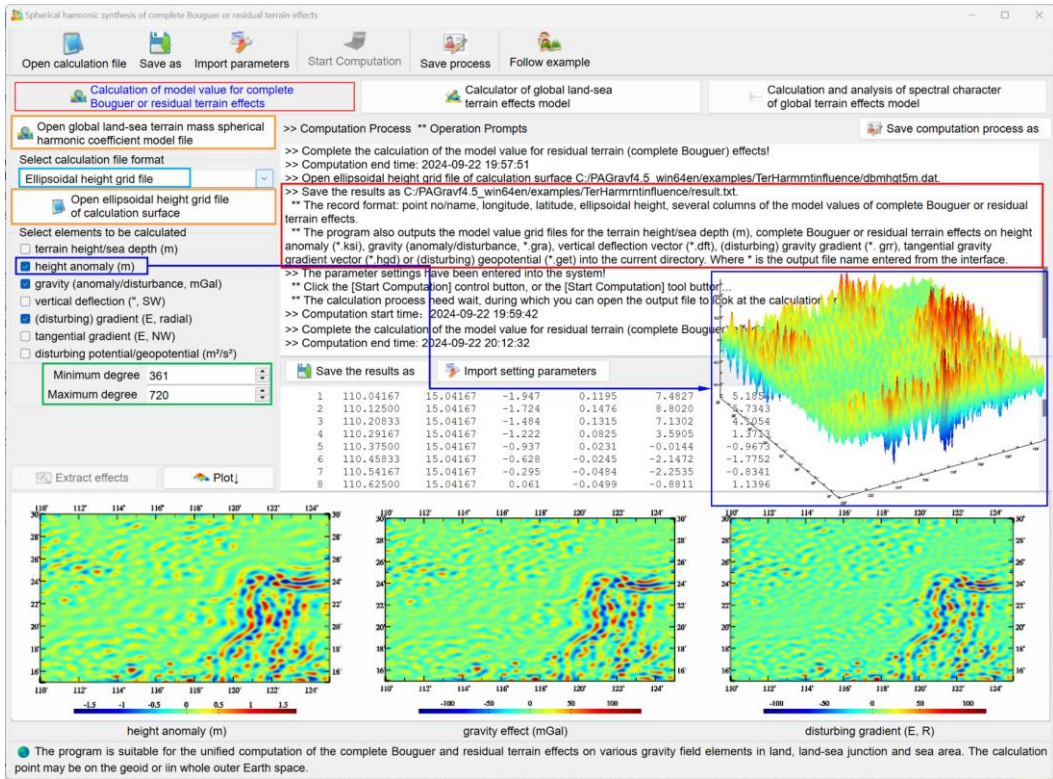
Spherical harmonic synthesis of complete Bouguer or residual terrain effects

Open calculation file | Save as | Import parameters | Start Computation | Save process | Follow example

Calculation of model value for complete Bouguer or residual terrain effects | Calculator of global land-sea terrain effects model | Calculation and analysis of spectral character of global terrain effects model

Open global land-sea terrain mass spherical harmonic coefficient model file

Select calculation file format
Ellipsoidal height grid file

Open ellipsoidal height grid file of calculation surface

Select elements to be calculated
terrain height/sea depth (m)
height anomaly (m)
gravity (anomaly/disturbance, mGal)
vertical deflection (", SW)
(disturbing) gradient (E, radial)
tangential gradient (E, NW)
disturbing potential/geopotential (m²/s²)

Minimum degree 361
Maximum degree 720

Extract effects | Plot↓

>> Computation Process ** Operation Prompts | Save computation process as

>> Complete the calculation of the model value for residual terrain (complete Bouguer) effects!
>> Computation end time: 2024-09-22 19:57:51
>> Open ellipsoidal height grid file of calculation surface C:/PAGravf4.5_win64en/examples/TerHarmrntinfluence/dbmhgt5m.dat.
>> Save the results as C:/PAGravf4.5_win64en/examples/TerHarmrntinfluence/result.txt.
** The record format: point no/name, longitude, latitude, ellipsoidal height, several columns of the model values of complete Bouguer or residual terrain effects.
** The program also outputs the model value grid files for the terrain height/sea depth (m), complete Bouguer or residual terrain effects on height anomaly (*.ksi), gravity (anomaly/disturbance, *.gra), vertical deflection vector (*.dft), (disturbing) gravity gradient (*. grr), tangential gravity gradient vector (*.hgd) or (disturbing) geopotential (*.get) into the current directory. Where * is the output file name entered from the interface.
>> The parameter settings have been entered into the system!
** Click the [Start Computation] control button, or the [Start Computation] tool button...
** The calculation process need wait, during which you can open the output file to look at the calculation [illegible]
>> Computation start time: 2024-09-22 19:59:42
>> Complete the calculation of the model value for residual terrain (complete Bouguer) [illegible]
>> Computation end time: 2024-09-22 20:12:32

Save the results as | Import setting parameters

| | | | | | | |
|---|---|---|---|---|---|---|
| 1 | 110.04167 | 15.04167 | -1.947 | 0.1195 | 7.4827 | 5.185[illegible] |
| 2 | 110.12500 | 15.04167 | -1.724 | 0.1476 | 8.8020 | 5.7343 |
| 3 | 110.20833 | 15.04167 | -1.484 | 0.1315 | 7.1302 | 4.5054 |
| 4 | 110.29167 | 15.04167 | -1.222 | 0.0825 | 3.5905 | 1.3713 |
| 5 | 110.37500 | 15.04167 | -0.937 | 0.0231 | -0.0144 | -0.9675 |
| 6 | 110.45833 | 15.04167 | -0.628 | -0.0245 | -2.1472 | -1.7752 |
| 7 | 110.54167 | 15.04167 | -0.295 | -0.0484 | -2.2535 | -0.8341 |
| 8 | 110.62500 | 15.04167 | 0.061 | -0.0499 | -0.8811 | 1.1396 |

110° 112° 114° 116° 118° 120° 122° 124°
30° 28° 26° 24° 22° 20° 18° 16°
-1.5 -1 -0.5 0 0.5 1 1.5
height anomaly (m)

-100 -50 0 50 100
gravity effect (mGal)

-100 -50 0 50 100
disturbing gradient (E, R)

The program is suitable for the unified computation of the complete Bouguer and residual terrain effects on various gravity field elements in land, land-sea junction and sea area. The calculation point may be on the geoid or iin whole outer Earth space.